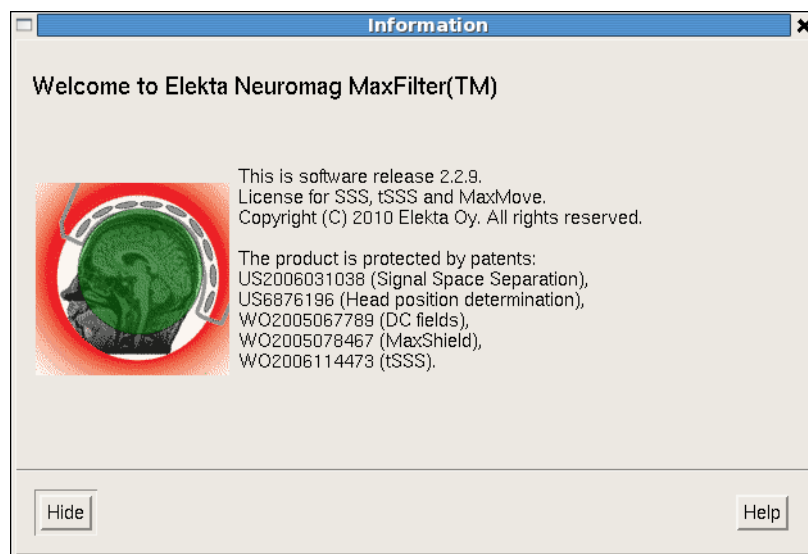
Information

Welcome to Elekta Neuromag MaxFilter(TM)

This is software release 2.2.9.
License for SSS, tSSS and MaxMove.
Copyright (C) 2010 Elekta Oy. All rights reserved.

The product is protected by patents:
US2006031038 (Signal Space Separation),
US6876196 (Head position determination),
WO2005067789 (DC fields),
WO2005078467 (MaxShield),
WO2006114473 (tSSS).

Hide

Help